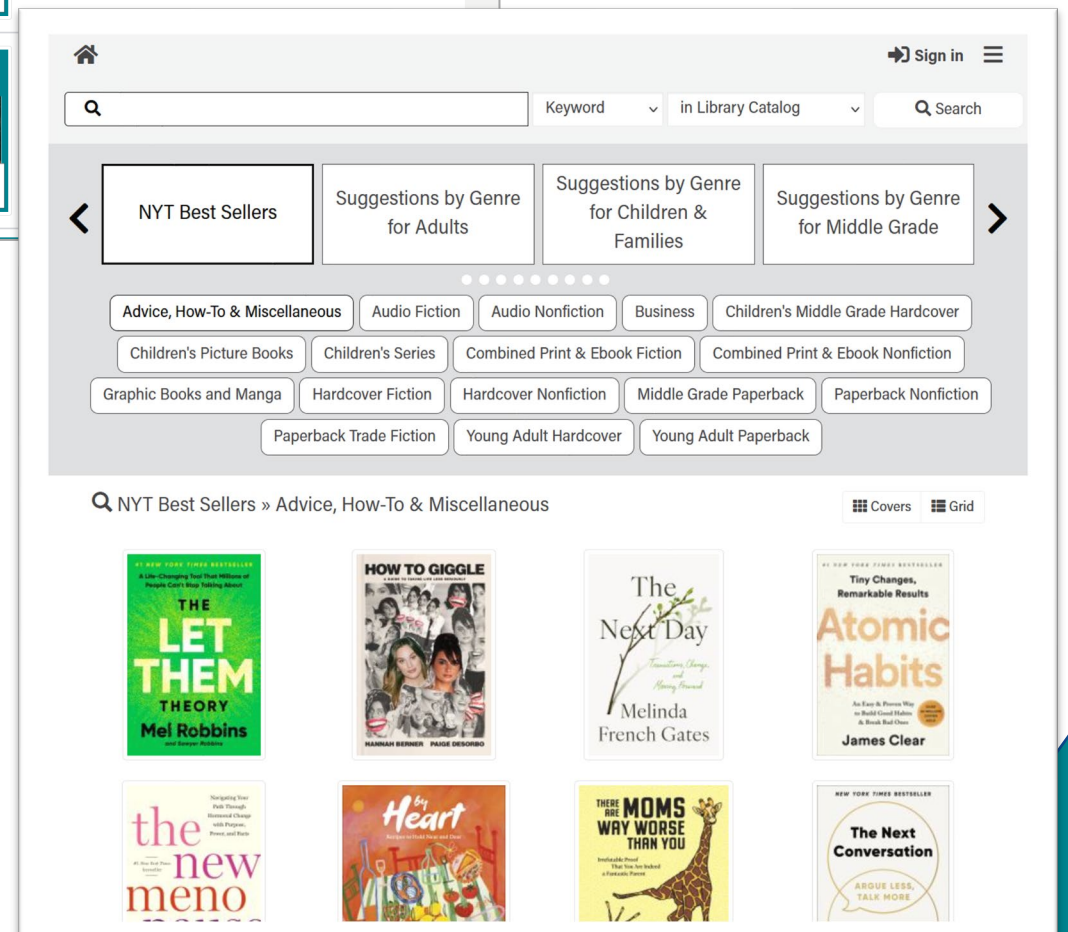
Sign in

Keyword

in Library Catalog

Search

NYT Best Sellers

Suggestions by Genre for Adults

Suggestions by Genre for Children & Families

Suggestions by Genre for Middle Grade

Advice, How-To & Miscellaneous | Audio Fiction | Audio Nonfiction | Business | Children's Middle Grade Hardcover | Children's Picture Books | Children's Series | Combined Print & Ebook Fiction | Combined Print & Ebook Nonfiction | Graphic Books and Manga | Hardcover Fiction | Hardcover Nonfiction | Middle Grade Paperback | Paperback Nonfiction | Paperback Trade Fiction | Young Adult Hardcover | Young Adult Paperback

NYT Best Sellers » Advice, How-To & Miscellaneous

Covers | Grid

#1 NEW YORK TIMES BESTSELLER
A Life-Changing Tool That Millions of People Can't Stop Talking About
THE LET THEM THEORY
Mel Robbins
and Sawyer Robbins

HOW TO GIGGLE
HANNAH BERNER PAIGE DESORBO

The Next Day
Transitions, Change, and Moving Forward
Melinda French Gates

#1 NEW YORK TIMES BESTSELLER
Tiny Changes, Remarkable Results
Atomic Habits
An Easy & Proven Way to Build Good Habits & Break Bad Ones
James Clear

Navigating Your Path Through Hormonal Change with Purpose, Power, and Facts
the new meno
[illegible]

by Heart
Recipes to Hold Near and Dear

THERE ARE MOMS WAY WORSE THAN YOU
Irrefutable Proof That You Are Indeed a Fantastic Parent

NEW YORK TIMES BESTSELLER
The Next Conversation
ARGUE LESS, TALK MORE